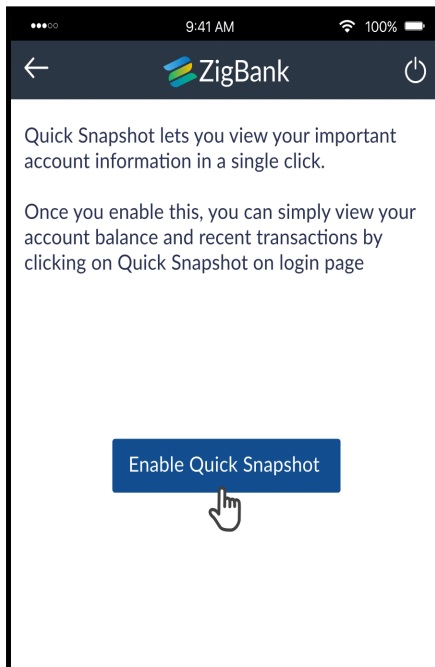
9:41 AM

100%

ZigBank

Quick Snapshot lets you view your important account information in a single click.

Once you enable this, you can simply view your account balance and recent transactions by clicking on Quick Snapshot on login page

Enable Quick Snapshot